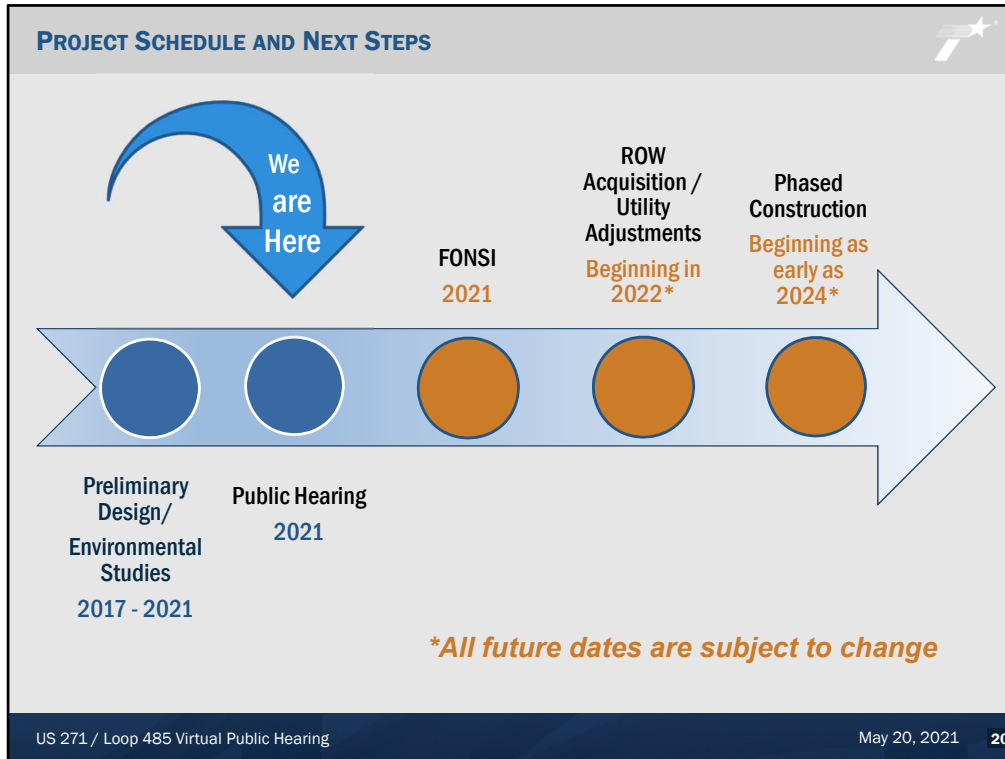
PROJECT SCHEDULE AND NEXT STEPS

We are Here

FONSI
2021

ROW Acquisition / Utility Adjustments
Beginning in 2022*

Phased Construction
Beginning as early as 2024*

Preliminary Design/ Environmental Studies
2017 - 2021

Public Hearing
2021

*All future dates are subject to change

US 271 / Loop 485 Virtual Public Hearing

May 20, 2021

2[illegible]